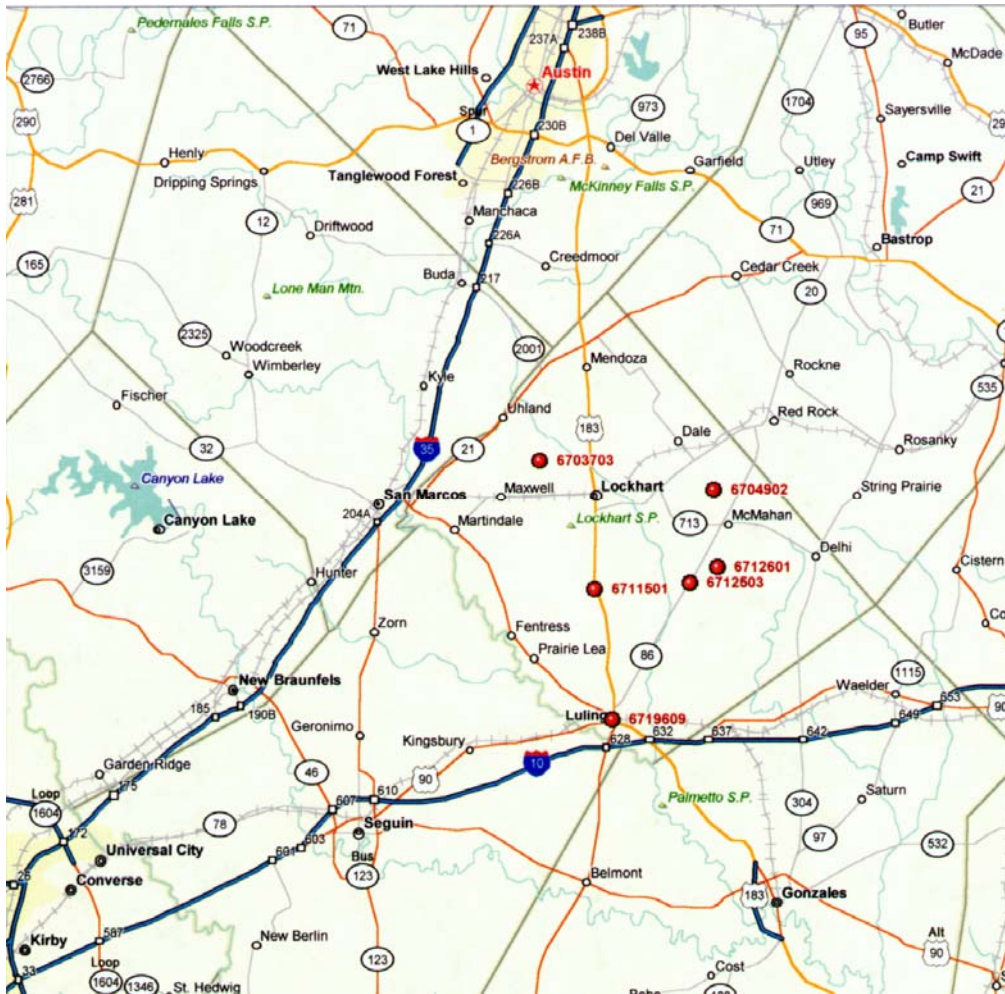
Pedernales Falls S.P.
71
237A
238B
Butler
95
McDade
2766
West Lake Hills
Austin
973
1704
Sayersville
290
Spur
1
230B
Del Valle
Henly
Bergstrom A.F.B.
Garfield
Utley
Camp Swift
Dripping Springs
Tanglewood Forest
226B
McKinney Falls S.P.
969
21
281
12
Driftwood
Manchaca
71
Bastrop
226A
165
Creedmoor
Buda
217
Cedar Creek
Lone Man Mtn.
20
2325
2001
Woodcreek
Mendoza
Wimberley
Rockne
Kyle
535
Fischer
Uhland
Red Rock
183
Dale
32
35
21
6703703
Rosanky
Canyon Lake
6704902
String Prairie
San Marcos
Maxwell
Lockhart
Canyon Lake
204A
Martindale
Lockhart S.P.
713
McMahan
Delhi
Cistern
6712601
3159
Hunter
6711501
6712503
Zorn
Fentress
Prairie Lea
86
New Braunfels
1115
Waelder
653
185
190B
Geronimo
Luling
6719609
649
90
Kingsbury
628
632
637
642
Garden Ridge
46
90
10
Loop
175
1604
607
610
Palmetto S.P.
304
Saturn
172
78
603
Seguin
Universal City
601
Bus
97
532
25
123
Converse
Belmont
183
Gonzales
Kirby
587
New Berlin
Alt
Loop
90
33
1604
1346
St. Hedwig
123
Cost